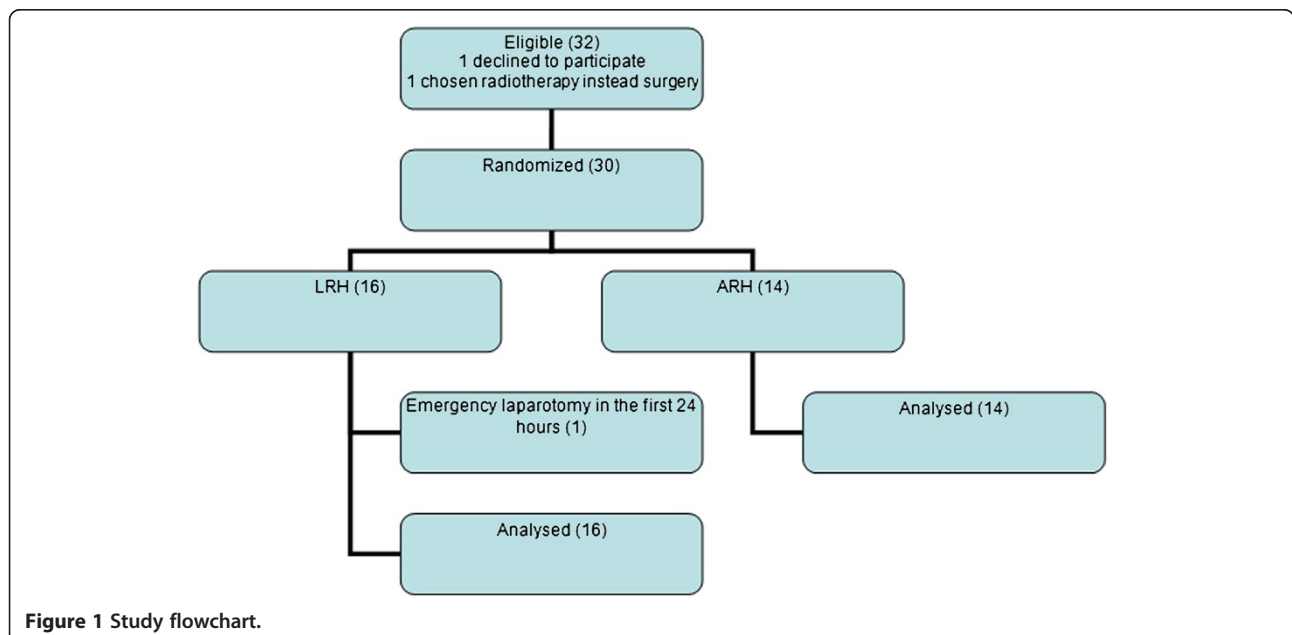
Eligible (32)
1 declined to participate
1 chosen radiotherapy instead surgery

Randomized (30)

LRH (16)

ARH (14)

Emergency laparotomy in the first 24 hours (1)

Analysed (14)

Analysed (16)

Figure 1 Study flowchart.